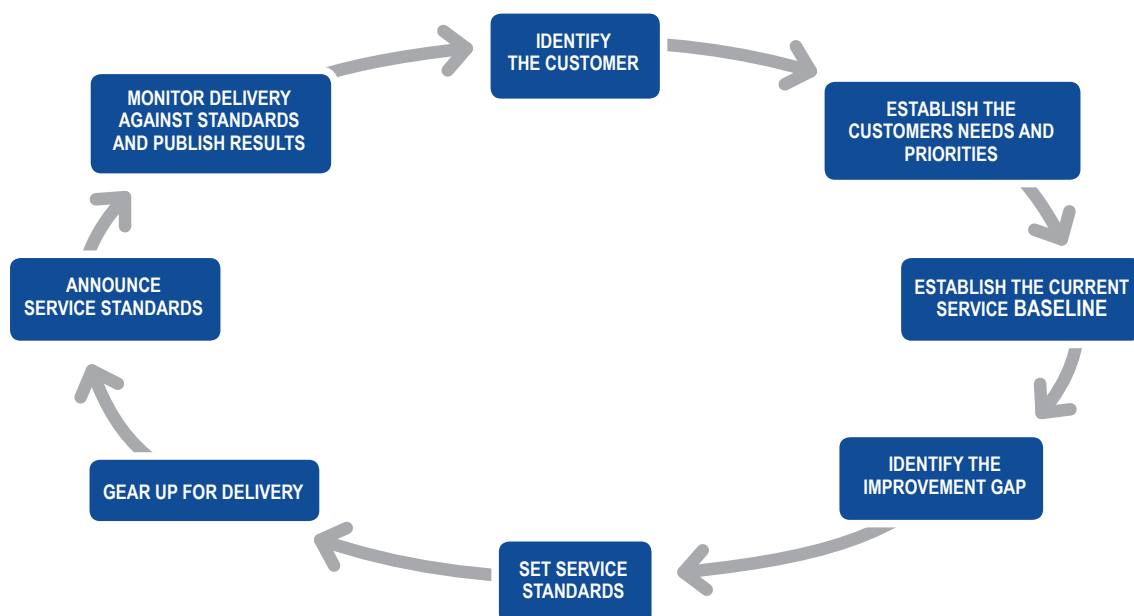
IDENTIFY THE CUSTOMER

ESTABLISH THE CUSTOMERS NEEDS AND PRIORITIES

ESTABLISH THE CURRENT SERVICE BASELINE

IDENTIFY THE IMPROVEMENT GAP

SET SERVICE STANDARDS

GEAR UP FOR DELIVERY

ANNOUNCE SERVICE STANDARDS

MONITOR DELIVERY AGAINST STANDARDS AND PUBLISH RESULTS